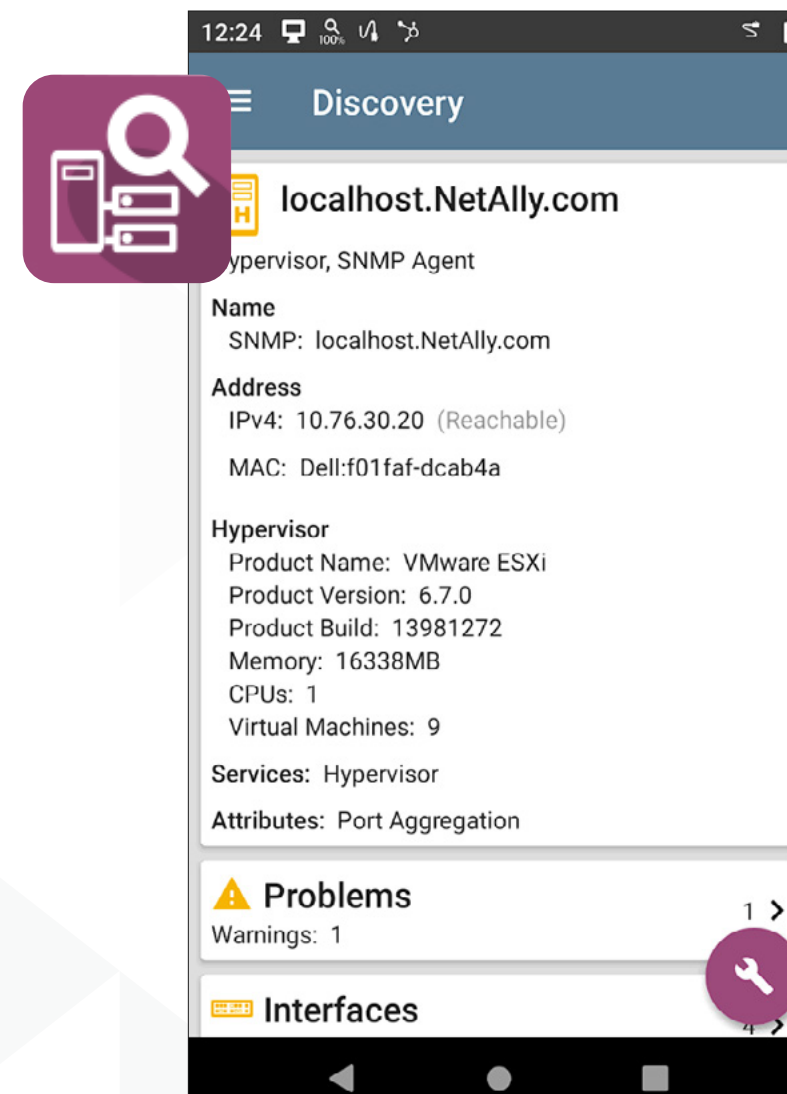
12:24 100%

Discovery

H localhost.NetAlly.com

ypervisor, SNMP Agent

Name
SNMP: localhost.NetAlly.com

Address
IPv4: 10.76.30.20 (Reachable)

MAC: Dell:f01faf-dcab4a

Hypervisor
Product Name: VMware ESXi
Product Version: 6.7.0
Product Build: 13981272
Memory: 16338MB
CPUs: 1
Virtual Machines: 9

Services: Hypervisor

Attributes: Port Aggregation

Problems
Warnings: 1
1 >

Interfaces
4 >